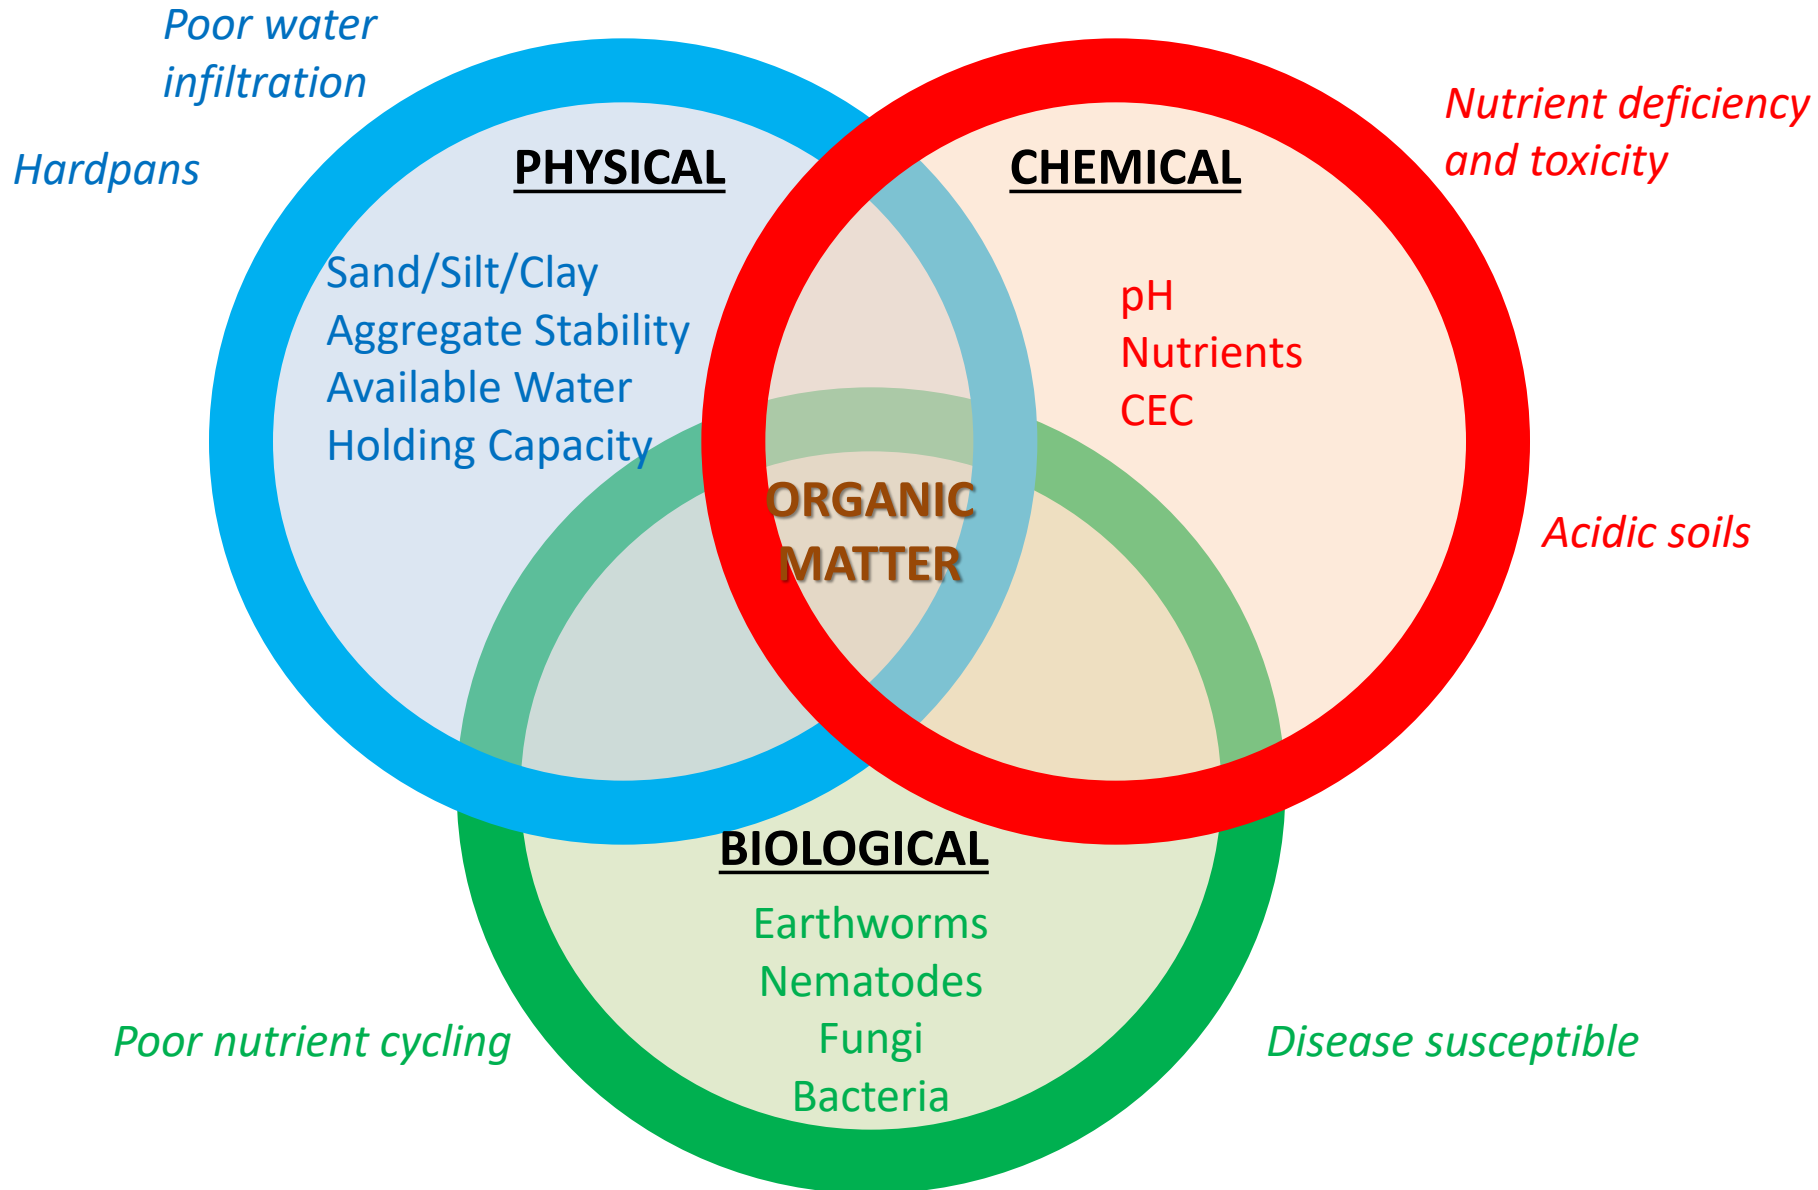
Poor water infiltration

Hardpans

PHYSICAL

Sand/Silt/Clay
Aggregate Stability
Available Water
Holding Capacity

CHEMICAL

Nutrient deficiency and toxicity

pH
Nutrients
CEC

ORGANIC MATTER

Acidic soils

BIOLOGICAL

Earthworms
Nematodes
Fungi
Bacteria

Poor nutrient cycling

Disease susceptible